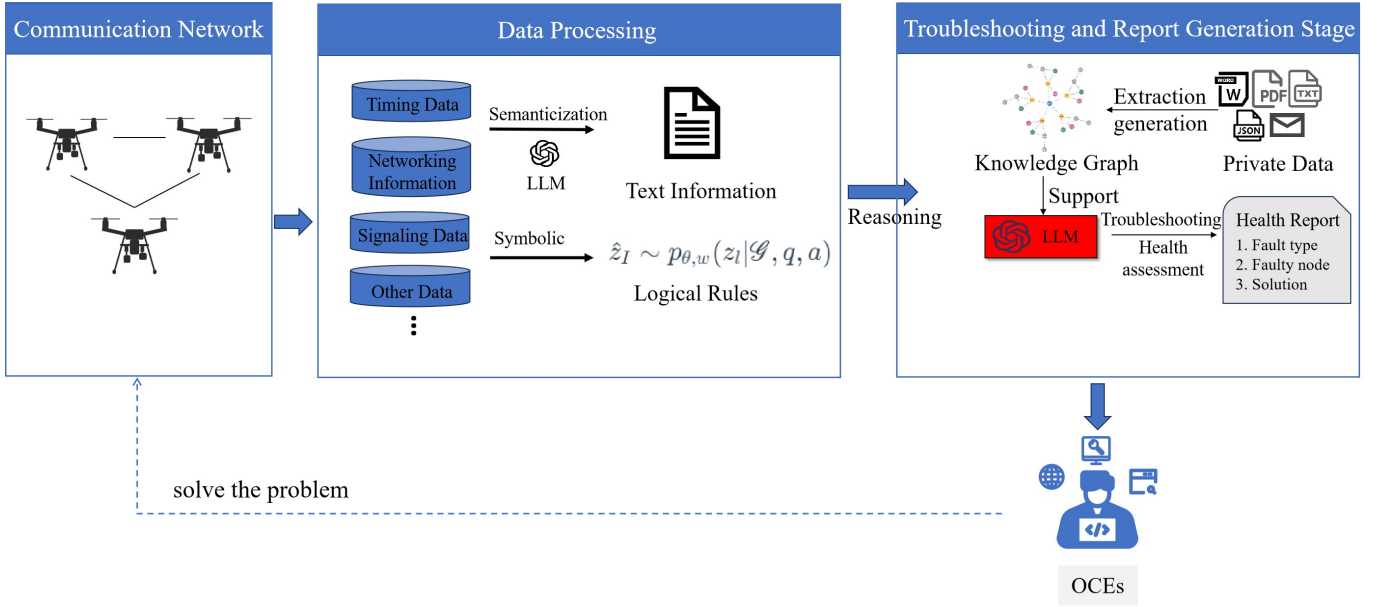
Communication Network

Data Processing

Timing Data

Networking Information

Signaling Data

Other Data

Semanticization

LLM

Text Information

Symbolic

$\hat{z}_I \sim p_{\theta,w}(z_l|\mathscr{G}, q, a)$

Logical Rules

Reasoning

Troubleshooting and Report Generation Stage

Extraction generation

WORD W PDF TXT JSON

Knowledge Graph

Private Data

Support

LLM

Troubleshooting

Health assessment

Health Report
1. Fault type
2. Faulty node
3. Solution

solve the problem

OCEs